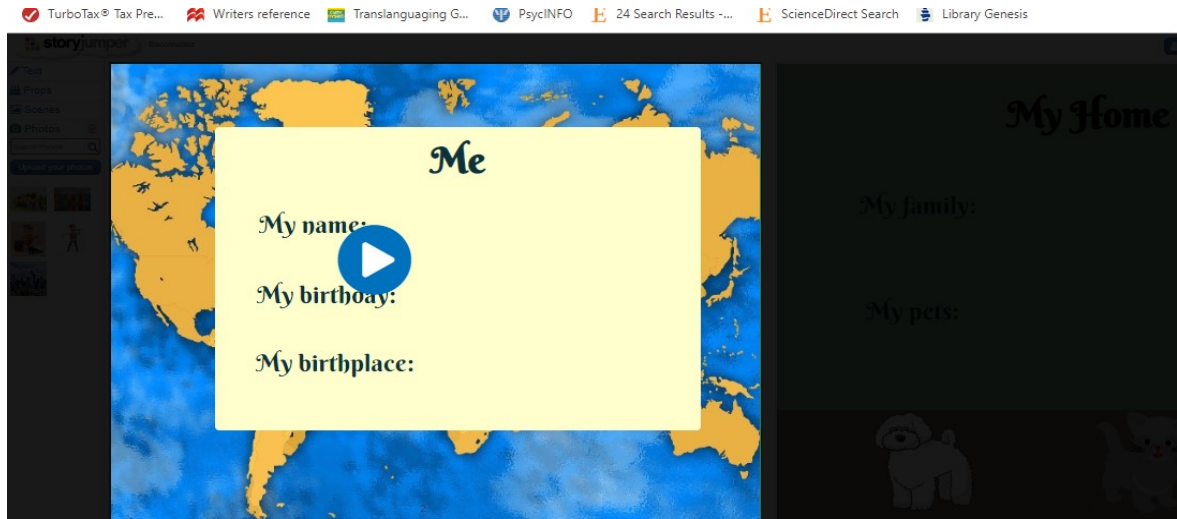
TurboTax® Tax Pre... Writers reference Translanguaging G... PsycINFO 24 Search Results -... ScienceDirect Search Library Genesis

storyjumper

Text
Props
Scenes
Photos

Me

My name:

My birthday:

My birthplace:

My Home

My family:

My pets: